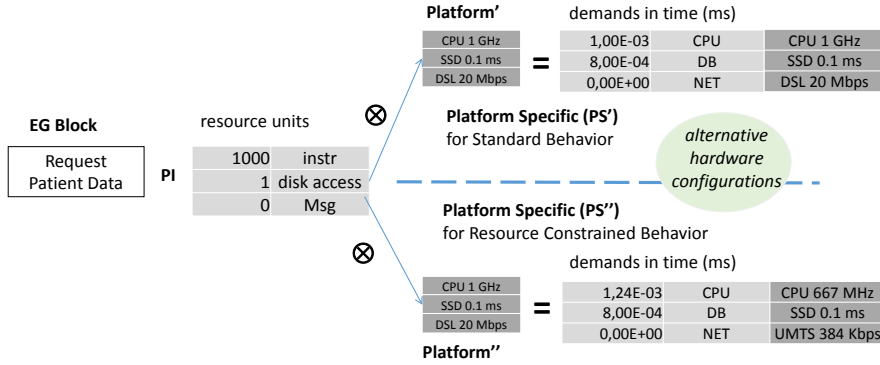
Platform'

CPU 1 GHz
SSD 0.1 ms
DSL 20 Mbps

=

demands in time (ms)

| 1,00E-03 | CPU | CPU 1 GHz |
|---|---|---|
| 8,00E-04 | DB | SSD 0.1 ms |
| 0,00E+00 | NET | DSL 20 Mbps |

EG Block

Request Patient Data

PI

resource units

| 1000 | instr |
|---|---|
| 1 | disk access |
| 0 | Msg |

$\otimes$

Platform Specific (PS')
for Standard Behavior

alternative hardware configurations

Platform Specific (PS'')
for Resource Constrained Behavior

$\otimes$

CPU 1 GHz
SSD 0.1 ms
DSL 20 Mbps

=

demands in time (ms)

| 1,24E-03 | CPU | CPU 667 MHz |
|---|---|---|
| 8,00E-04 | DB | SSD 0.1 ms |
| 0,00E+00 | NET | UMTS 384 Kbps |

Platform''